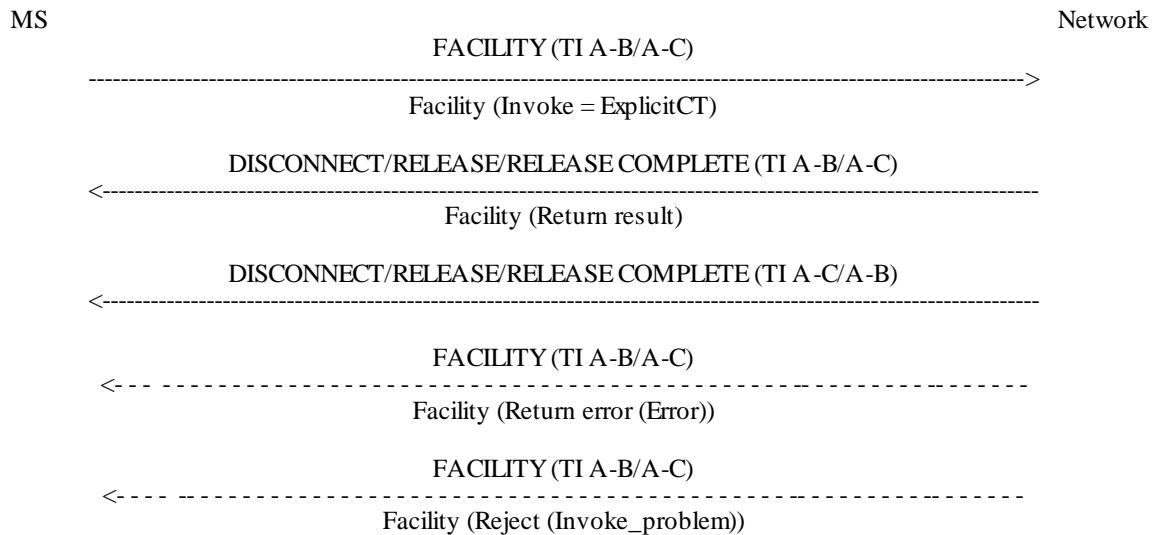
MS

Network

FACILITY (TI A-B/A-C)

Facility (Invoke = ExplicitCT)

DISCONNECT/RELEASE/RELEASE COMPLETE (TI A-B/A-C)

Facility (Return result)

DISCONNECT/RELEASE/RELEASE COMPLETE (TI A-C/A-B)

FACILITY (TI A-B/A-C)

Facility (Return error (Error))

FACILITY (TI A-B/A-C)

Facility (Reject (Invoke_problem))